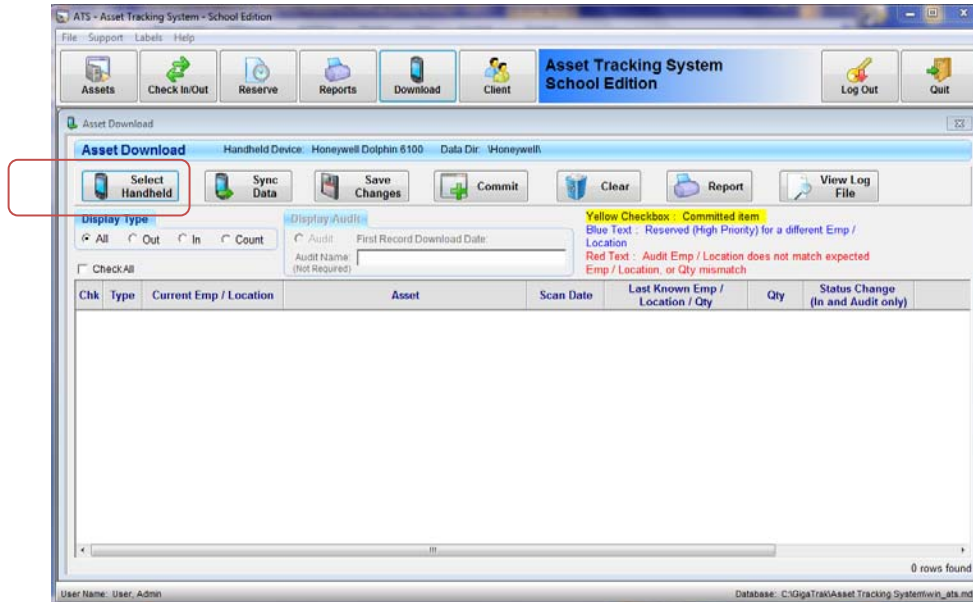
ATS - Asset Tracking System - School Edition

File Support Labels Help

Assets Check In/Out Reserve Reports Download Client

Asset Tracking System
School Edition

Log Out Quit

Asset Download

Asset Download Handheld Device: Honeywell Dolphin 6100 Data Dir: \Honeywell\

Select Handheld Sync Data Save Changes Commit Clear Report View Log File

Display Type
All Out In Count

Display Audit
Audit First Record Download Date:
Audit Name: (Not Required)

Yellow Checkbox : Committed item
Blue Text : Reserved (High Priority) for a different Emp / Location
Red Text : Audit Emp / Location does not match expected Emp / Location, or Qty mismatch

Check All

| Chk | Type | Current Emp / Location | Asset | Scan Date | Last Known Emp / Location / Qty | Qty | Status Change (In and Audit only) |
|---|---|---|---|---|---|---|---|

0 rows found

User Name: User, Admin

Database: C:\GigaTrak\Asset Tracking System\win_ats.md